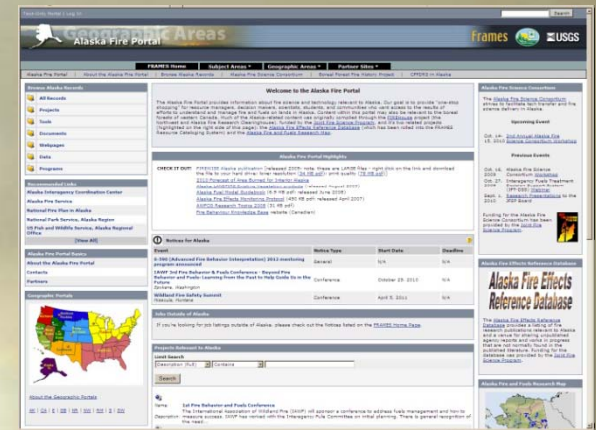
Alaska Fire Portal

Frames USGS

FRAMES Home | Subject Areas | Geographic Areas | Partner Sites

Alaska Fire Portal | About the Alaska Fire Portal | Browse Alaska Records | Alaska Fire Science Consortium | Boreal Forest Fire History Project | CFFDRS in Alaska

Browse Alaska Records

All Records

Projects

Tools

Documents

Webpages

Data

Programs

Recommended Links

Alaska Interagency Coordination Center

Alaska Fire Service

National Fire Plan in Alaska

National Park Service, Alaska Region

US Fish and Wildlife Service, Alaska Regional Office

[View All]

Alaska Fire Portal Basics

About the Alaska Fire Portal

Contacts

Partners

Geographic Portals

About the Geographic Portals

Welcome to the Alaska Fire Portal

The Alaska Fire Portal provides information about the science and technology relevant to Alaska. Our goal is to provide "one-stop shopping" for resource managers, decision makers, scientists, students, and communities who want access to the results of efforts to understand and manage fire and fuels on lands in Alaska. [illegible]

Alaska Fire Portal Highlights

CHECK IT OUT! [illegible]

Notices for Alaska

| Event | Notice Type | Start Date | Deadline |
|---|---|---|---|
| S-590 (Advanced Fire Behavior Interpretation) 2011 mentoring program announced | General | N/A | N/A |
| IAWF 3rd Fire Behavior & Fuels Conference - Beyond Fire Behavior and Fuels: Learning from the Past to Help Guide Us in the Future | Conference | October 25, 2010 | N/A |
| Wildland Fire Safety Summit | Conference | April 5, 2011 | N/A |

Jobs Outside of Alaska

If you're looking for job listings outside of Alaska, please check out the listings listed on the FRAMES Home Page.

Projects Relevant to Alaska

Limit Search

Search

Name: 1st Fire Behavior and Fuels Conference

Description: The International Association of Wildland Fire (IAWF) will sponsor a conference to address fuels management and how to measure success. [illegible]

Alaska Fire Science Consortium

The Alaska Fire Science Consortium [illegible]

Upcoming Event

Oct. 14-15, 2010 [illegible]

Previous Events

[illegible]

Alaska Fire Effects Reference Database

Alaska Fire Effects Reference Database

The Alaska Fire Effects Reference Database provides a listing of fire research publications relevant to Alaska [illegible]

Alaska Fire and Fuels Research Map